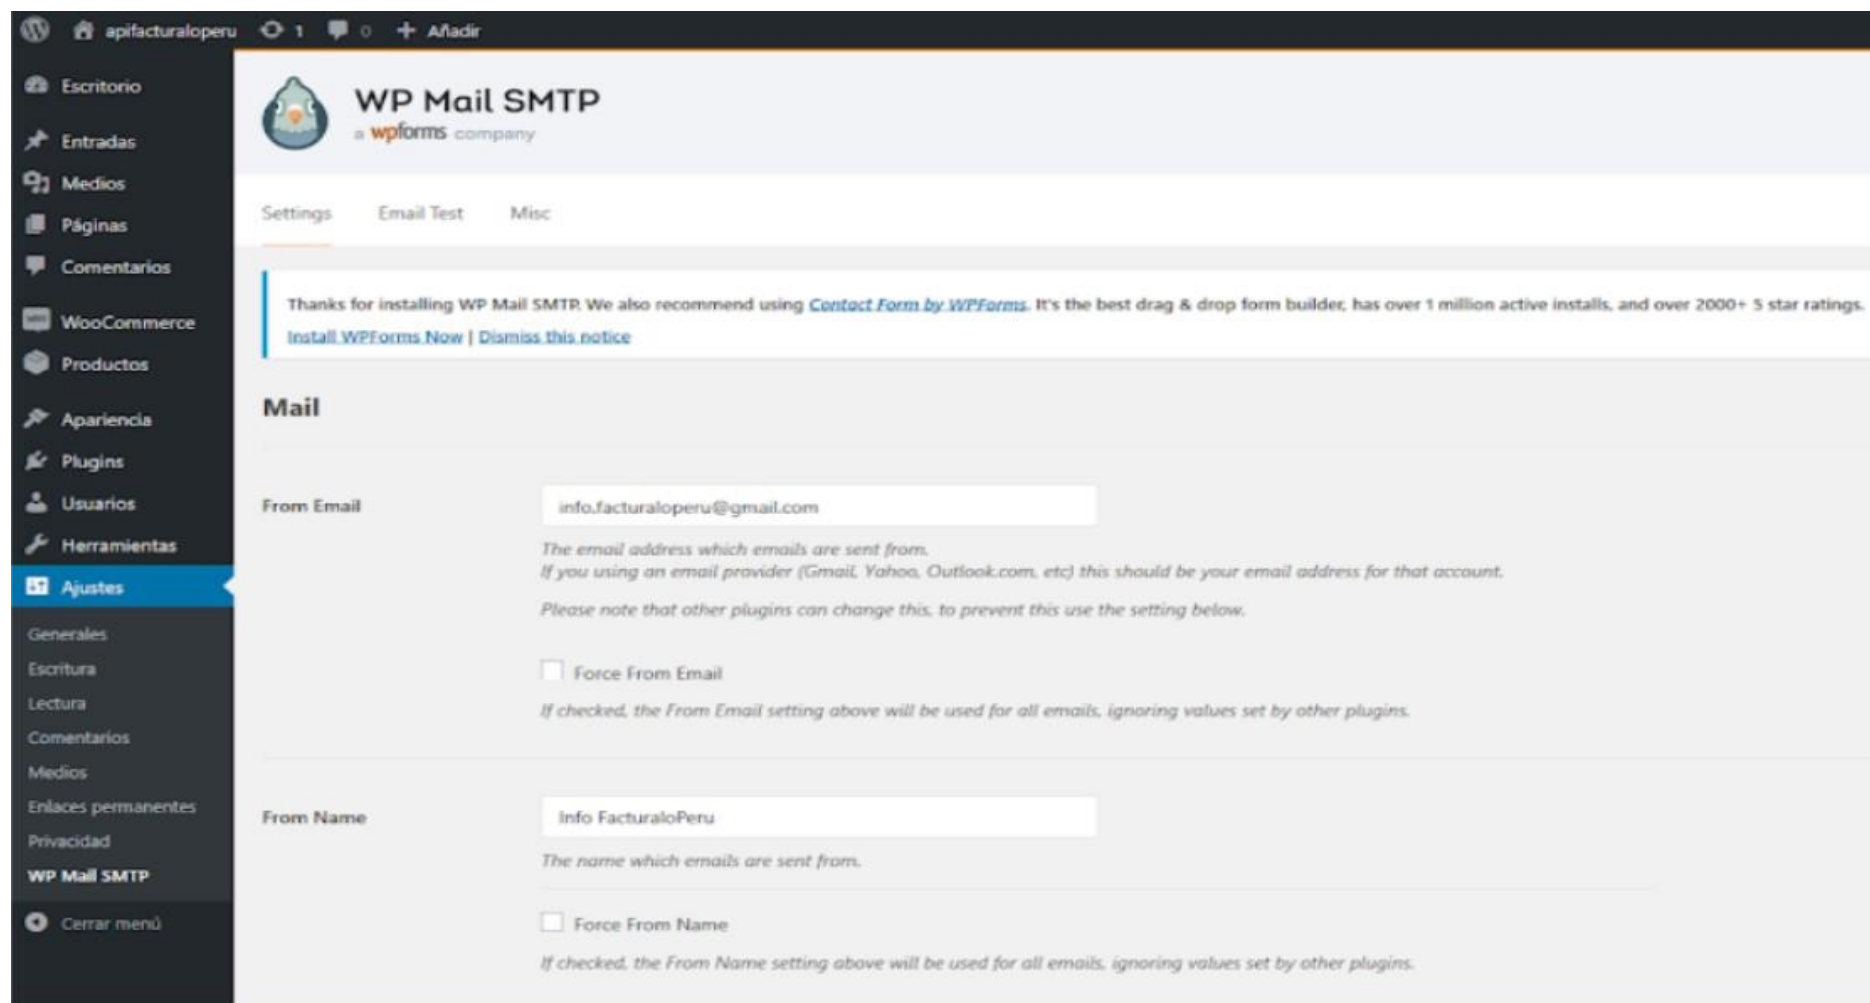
apifacturaloperu 1 0 Añadir

Escritorio
Entradas
Medios
Páginas
Comentarios
WooCommerce
Productos
Apariencia
Plugins
Usuarios
Herramientas
Ajustes
Generales
Escritura
Lectura
Comentarios
Medios
Enlaces permanentes
Privacidad
WP Mail SMTP
Cerrar menú

WP Mail SMTP
a wpforms company

Settings Email Test Misc

Thanks for installing WP Mail SMTP. We also recommend using Contact Form by WPForms. It's the best drag & drop form builder, has over 1 million active installs, and over 2000+ 5 star ratings.
Install WPForms Now | Dismiss this notice

Mail

From Email
info.facturaloperu@gmail.com
The email address which emails are sent from.
If you using an email provider (Gmail, Yahoo, Outlook.com, etc) this should be your email address for that account.
Please note that other plugins can change this, to prevent this use the setting below.
Force From Email
If checked, the From Email setting above will be used for all emails, ignoring values set by other plugins.

From Name
Info FacturaloPeru
The name which emails are sent from.
Force From Name
If checked, the From Name setting above will be used for all emails, ignoring values set by other plugins.